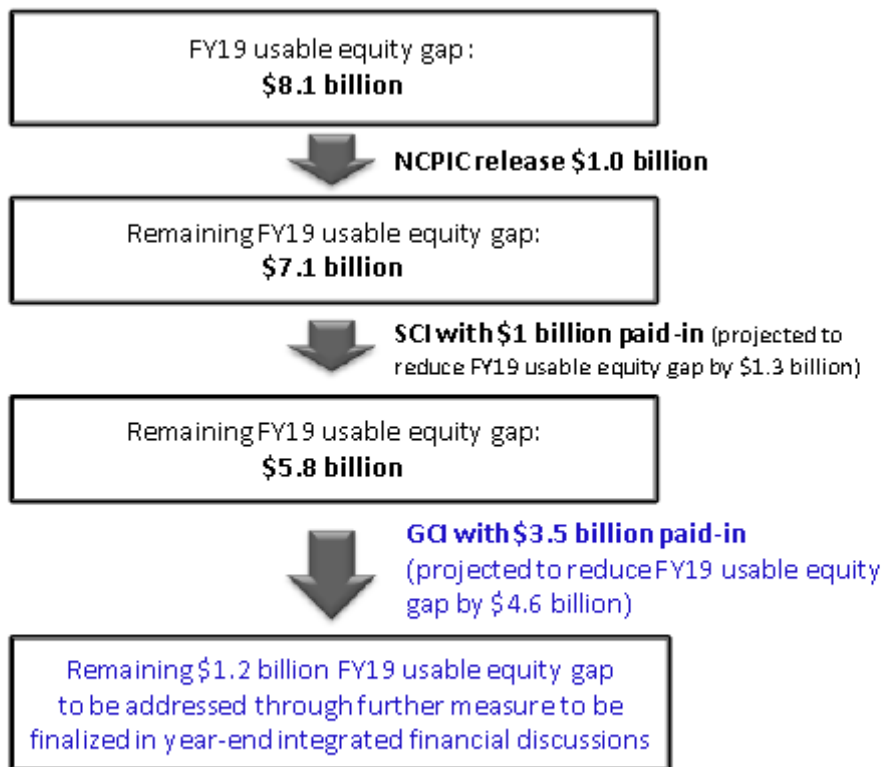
FY19 usable equity gap:
**$8.1 billion**

**NCPIC release $1.0 billion**

Remaining FY19 usable equity gap:
**$7.1 billion**

**SCI with $1 billion paid-in** (projected to reduce FY19 usable equity gap by $1.3 billion)

Remaining FY19 usable equity gap:
**$5.8 billion**

**GCI with $3.5 billion paid-in** (projected to reduce FY19 usable equity gap by $4.6 billion)

Remaining $1.2 billion FY19 usable equity gap to be addressed through further measure to be finalized in year-end integrated financial discussions